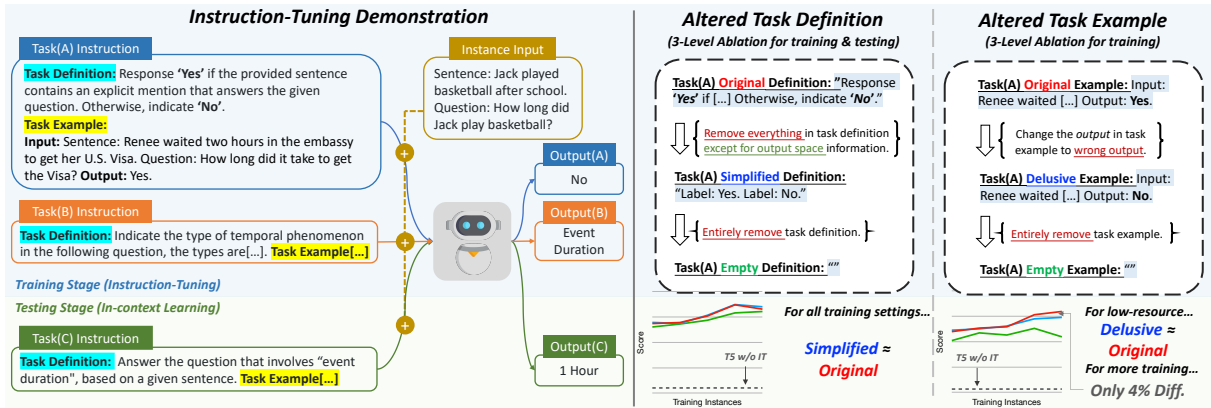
Instruction-Tuning Demonstration

Task(A) Instruction

Task Definition: Response 'Yes' if the provided sentence contains an explicit mention that answers the given question. Otherwise, indicate 'No'.
Task Example:
Input: Sentence: Renee waited two hours in the embassy to get her U.S. Visa. Question: How long did it take to get the Visa? Output: Yes.

Instance Input

Sentence: Jack played basketball after school. Question: How long did Jack play basketball?

Output(A)
No

Task(B) Instruction

Task Definition: Indicate the type of temporal phenomenon in the following question, the types are[...]. Task Example[...]

Output(B)
Event Duration

Training Stage (Instruction-Tuning)

Testing Stage (In-context Learning)

Task(C) Instruction

Task Definition: Answer the question that involves "event duration", based on a given sentence. Task Example[...]

Output(C)
1 Hour

Altered Task Definition
(3-Level Ablation for training & testing)

Task(A) Original Definition: "Response 'Yes' if [...] Otherwise, indicate 'No'."

Remove everything in task definition except for output space information.

Task(A) Simplified Definition:
"Label: Yes. Label: No."

Entirely remove task definition.

Task(A) Empty Definition: ""

For all training settings...

Simplified ≈ Original

Score

T5 w/o IT

Training Instances

Altered Task Example
(3-Level Ablation for training)

Task(A) Original Example: Input: Renee waited [...] Output: Yes.

Change the output in task example to wrong output.

Task(A) Delusive Example: Input: Renee waited [...] Output: No.

Entirely remove task example.

Task(A) Empty Example: ""

For low-resource...
Delusive ≈ Original
For more training...
Only 4% Diff.

Score

T5 w/o IT

Training Instances